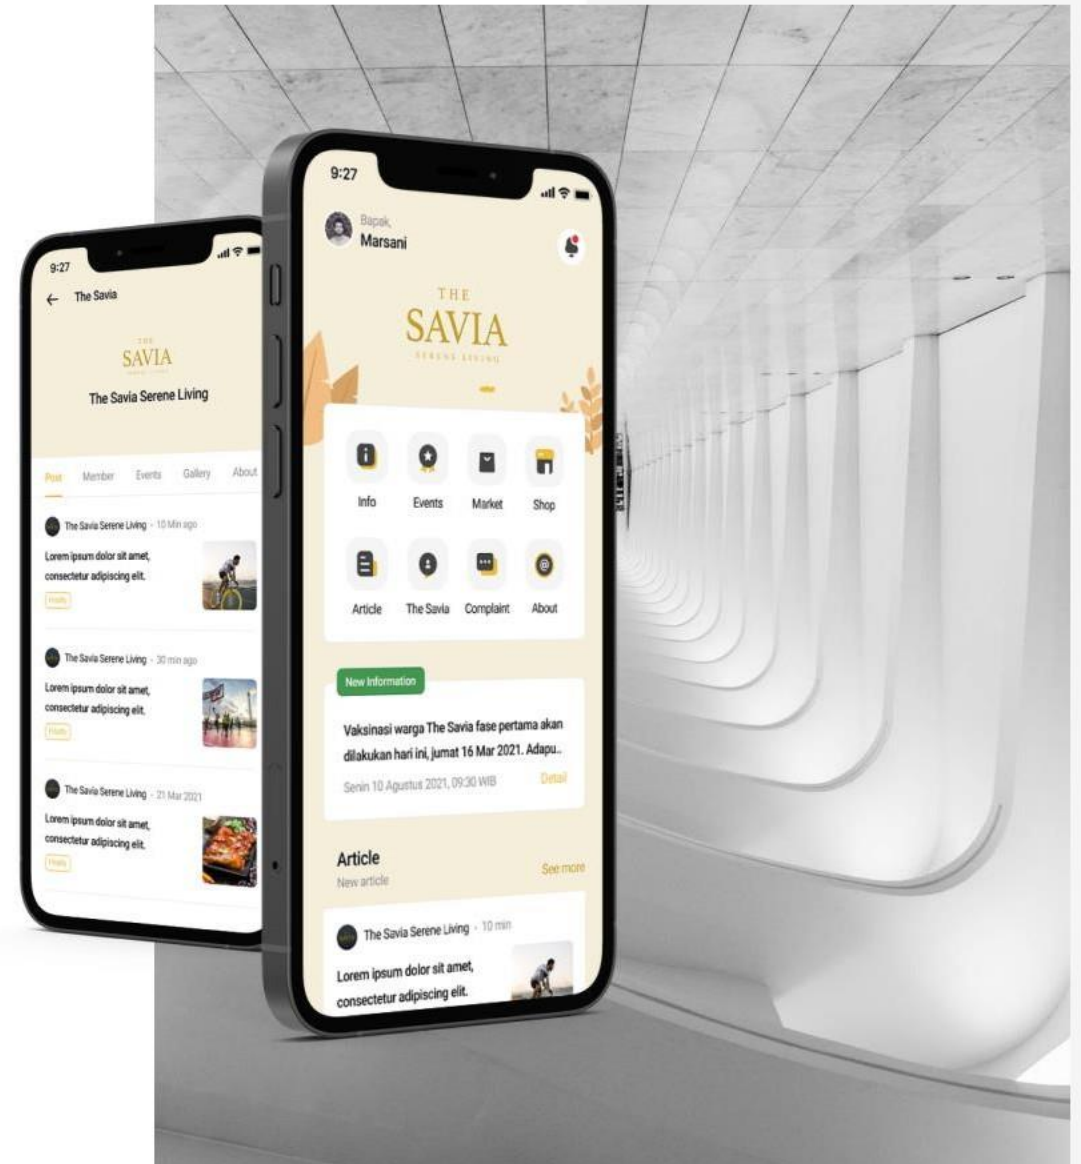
9:27

The Savia

THE SAVIA

The Savia Serene Living

Post Member Events Gallery About

The Savia Serene Living · 10 Min ago

Lorem ipsum dolor sit amet, consectetur adipiscing elit.

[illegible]

The Savia Serene Living · 30 min ago

Lorem ipsum dolor sit amet, consectetur adipiscing elit.

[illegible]

The Savia Serene Living · 21 Mar 2021

Lorem ipsum dolor sit amet, consectetur adipiscing elit.

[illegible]

9:27

Bapak,
Marsani

THE
SAVIA
SERENE LIVING

Info Events Market Shop

Article The Savia Complaint About

New Information

Vaksinasi warga The Savia fase pertama akan dilakukan hari ini, jumat 16 Mar 2021. Adapu..

Senin 10 Agustus 2021, 09:30 WIB

Detail

Article
New article

See more

The Savia Serene Living · 10 min

Lorem ipsum dolor sit amet, consectetur adipiscing elit.